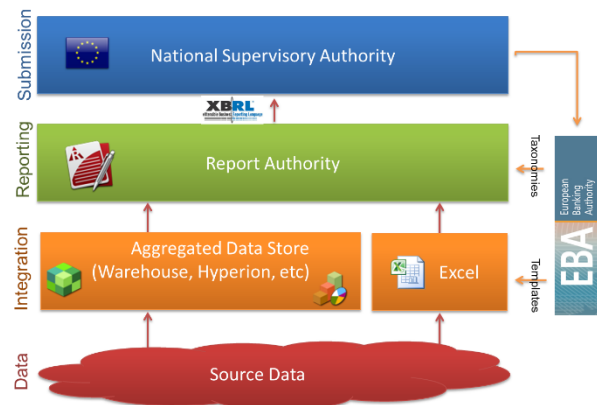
Submission

National Supervisory Authority

XBRL
eXtensible Business Reporting Language

Reporting

Report Authority

Taxonomies

European Banking Authority

EBA

Integration

Aggregated Data Store (Warehouse, Hyperion, etc)

Excel

Templates

Data

Source Data